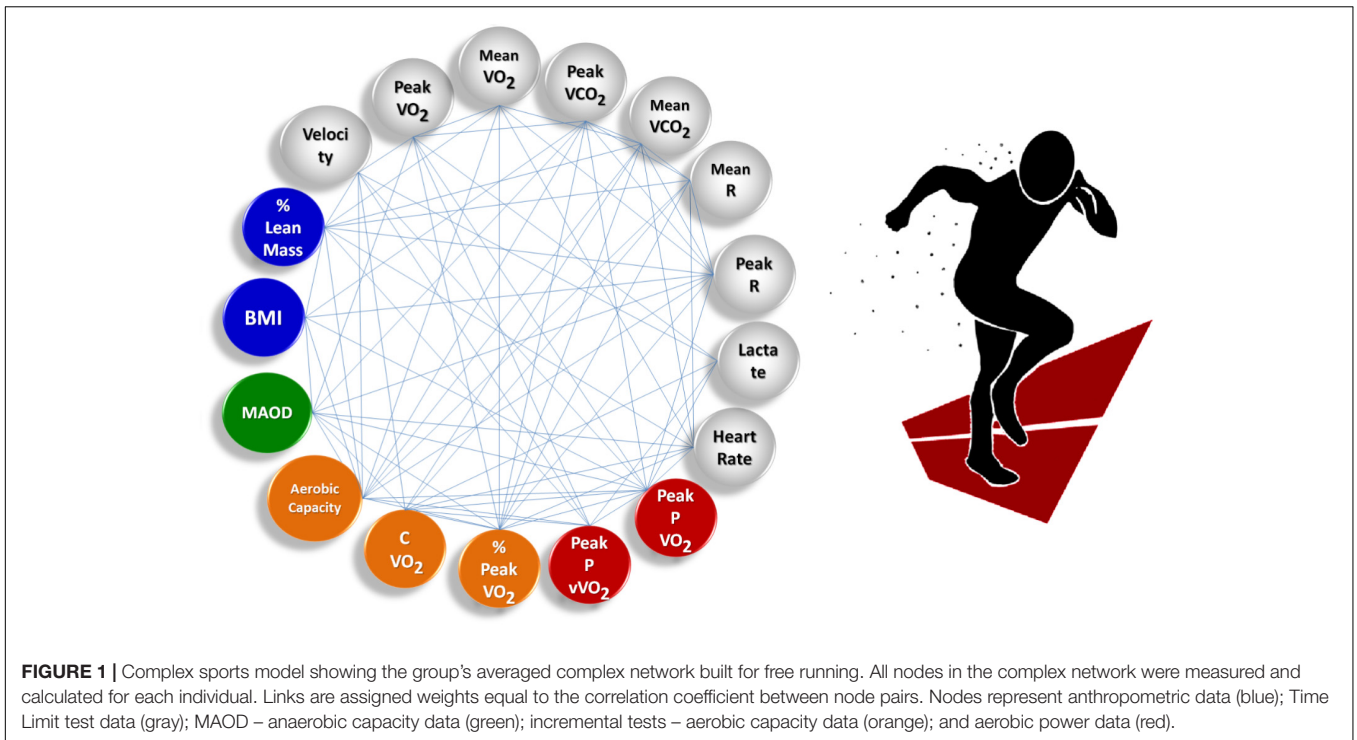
Mean $VO_2$

Peak $VCO_2$

Mean $VCO_2$

Mean R

Peak R

Lacta te

Heart Rate

Peak P $VO_2$

Peak P $vVO_2$

% Peak $VO_2$

C $VO_2$

Aerobic Capacity

MAOD

BMI

% Lean Mass

Veloci ty

Peak $VO_2$

**FIGURE 1 |** Complex sports model showing the group's averaged complex network built for free running. All nodes in the complex network were measured and calculated for each individual. Links are assigned weights equal to the correlation coefficient between node pairs. Nodes represent anthropometric data (blue); Time Limit test data (gray); MAOD – anaerobic capacity data (green); incremental tests – aerobic capacity data (orange); and aerobic power data (red).